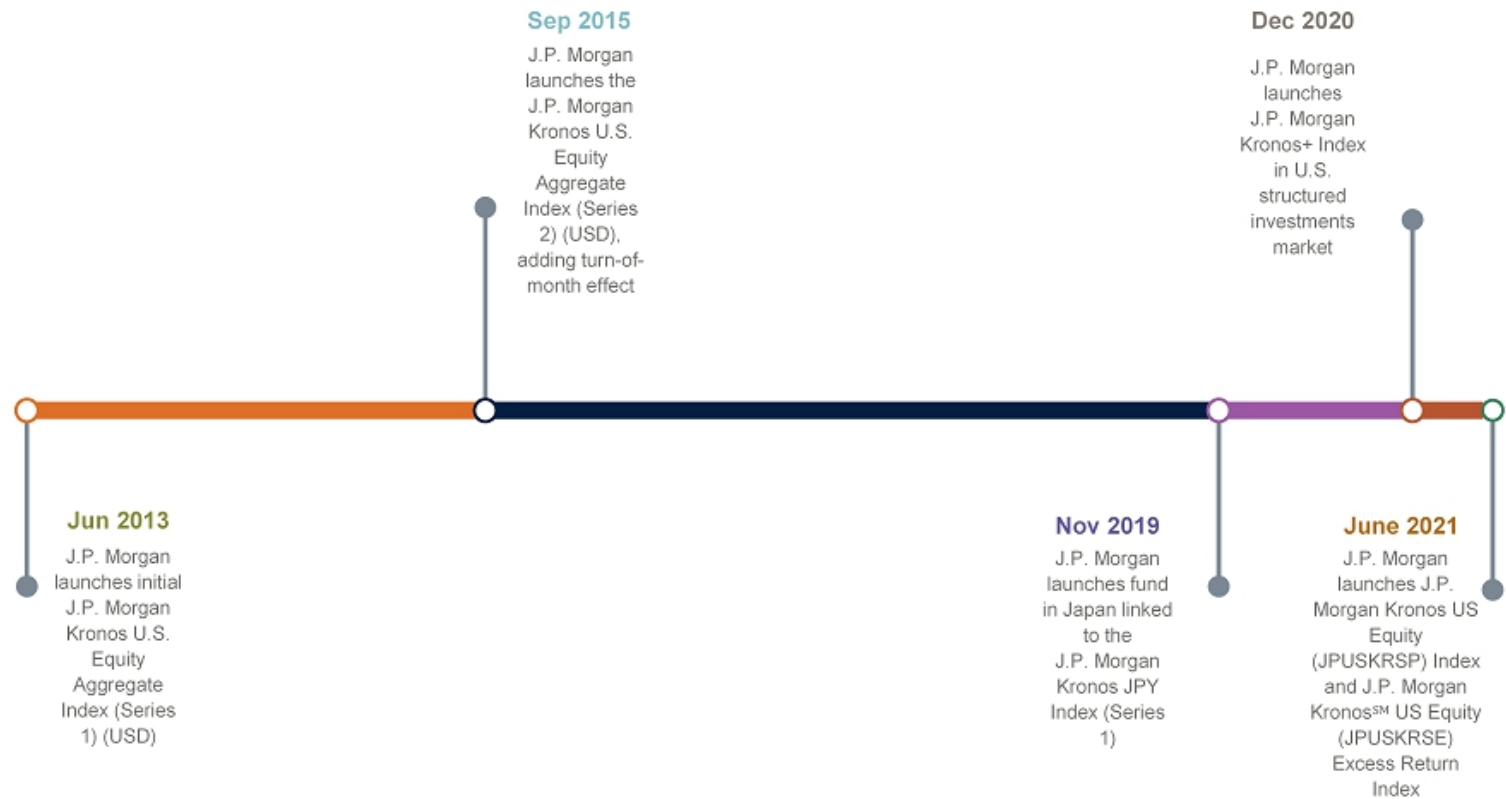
Sep 2015

J.P. Morgan launches the J.P. Morgan Kronos U.S. Equity Aggregate Index (Series 2) (USD), adding turn-of-month effect

Dec 2020

J.P. Morgan launches J.P. Morgan Kronos+ Index in U.S. structured investments market

Jun 2013

J.P. Morgan launches initial J.P. Morgan Kronos U.S. Equity Aggregate Index (Series 1) (USD)

Nov 2019

J.P. Morgan launches fund in Japan linked to the J.P. Morgan Kronos JPY Index (Series 1)

June 2021

J.P. Morgan launches J.P. Morgan Kronos US Equity (JPUSKRSP) Index and J.P. Morgan Kronos℠ US Equity (JPUSKRSE) Excess Return Index